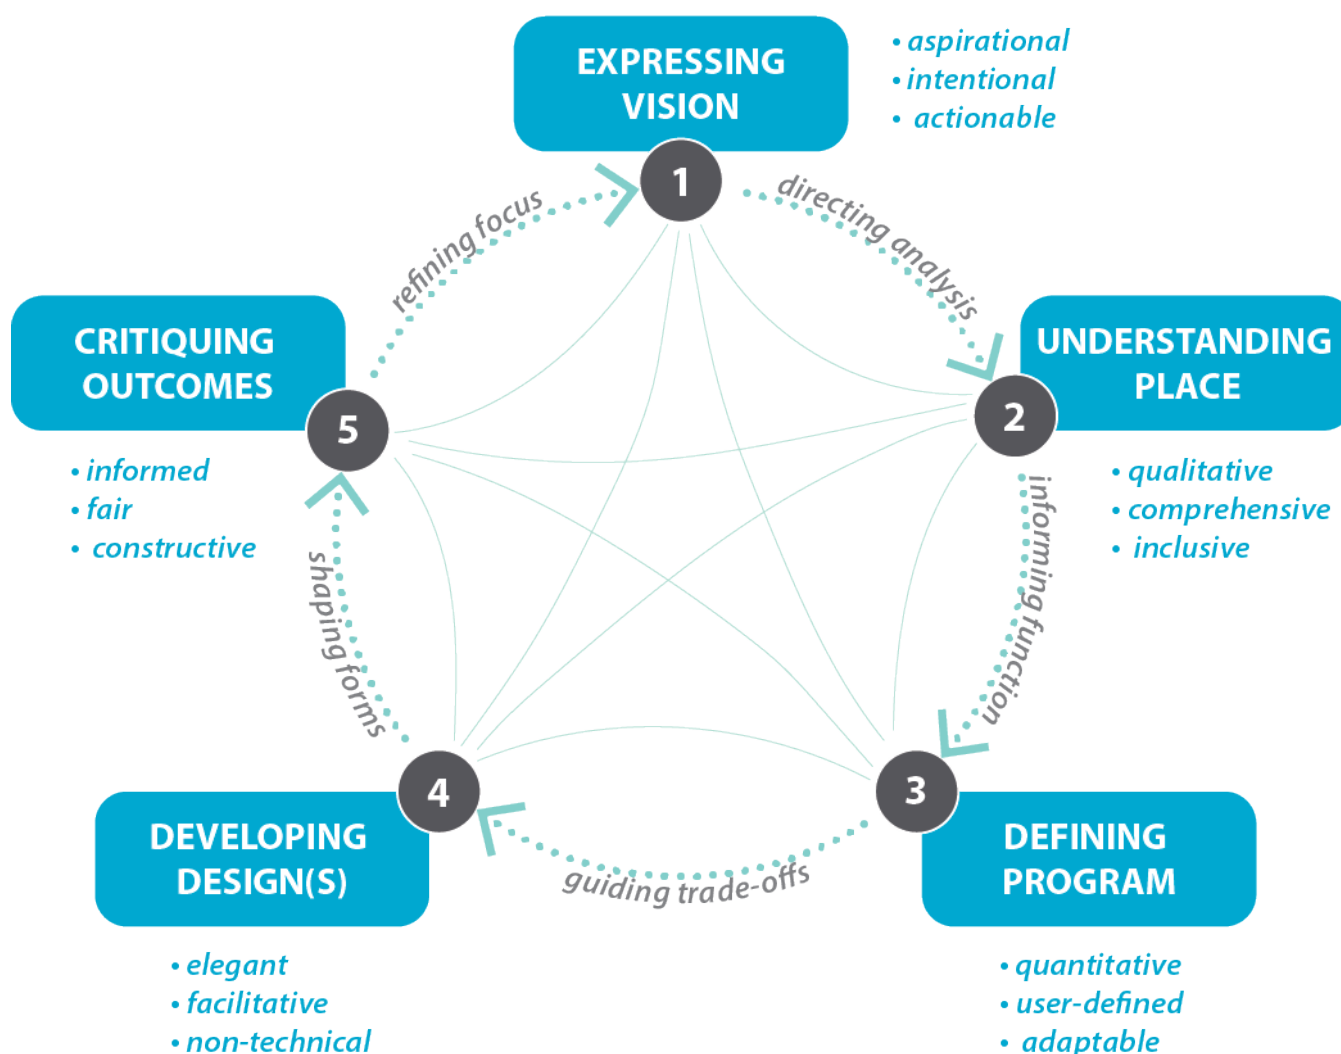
EXPRESSING VISION

• aspirational
• intentional
• actionable

1

directing analysis

UNDERSTANDING PLACE

2

• qualitative
• comprehensive
• inclusive

informing function

3

DEFINING PROGRAM

• quantitative
• user-defined
• adaptable

guiding trade-offs

4

DEVELOPING DESIGN(S)

• elegant
• facilitative
• non-technical

shaping forms

5

CRITIQUING OUTCOMES

• informed
• fair
• constructive

refining focus